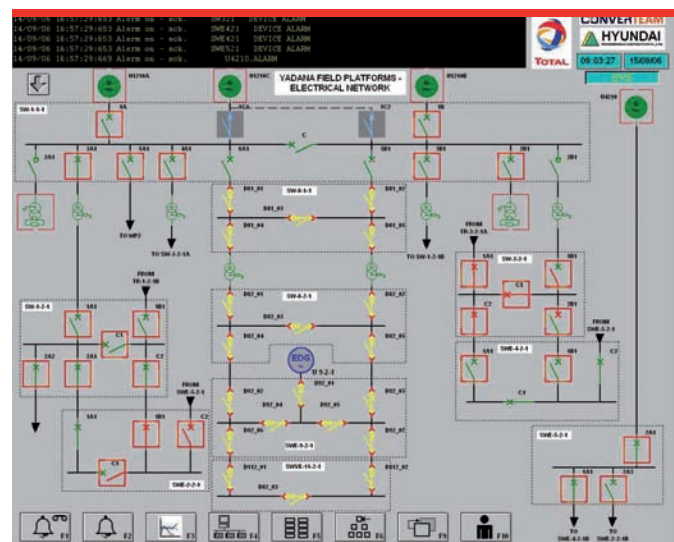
14/09/06 16:57:29:653 Alarm on - ack. SWE321 DEVICE ALARM
14/09/06 16:57:29:653 Alarm on - ack. SWE421 DEVICE ALARM
14/09/06 16:57:29:653 Alarm on - ack. SWE521 DEVICE ALARM
14/09/06 16:57:29:669 Alarm on - ack. U4210.ALARM

TOTAL
CONVERTEAM
HYUNDAI
09:03:27
15/09/06

YADANA FIELD PLATFORMS - ELECTRICAL NETWORK

SW-1-0-0
EDG
F1
F2
F3
F4
F5
F6
F9
F10